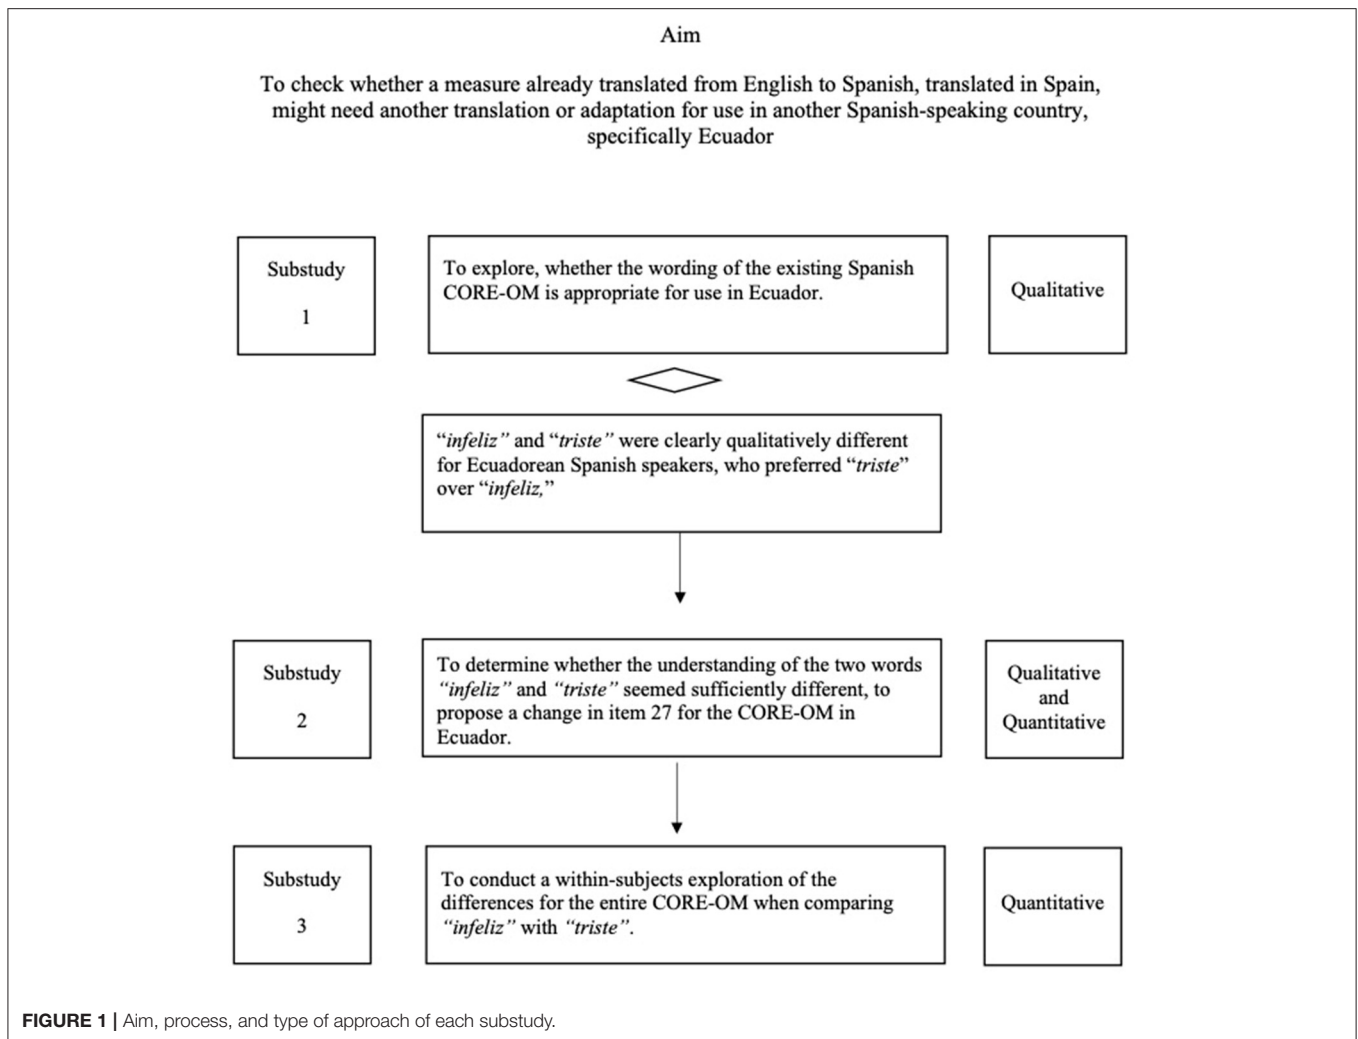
Aim

To check whether a measure already translated from English to Spanish, translated in Spain, might need another translation or adaptation for use in another Spanish-speaking country, specifically Ecuador

Substudy

1

To explore, whether the wording of the existing Spanish CORE-OM is appropriate for use in Ecuador.

Qualitative

"*infeliz*" and "*triste*" were clearly qualitatively different for Ecuadorean Spanish speakers, who preferred "*triste*" over "*infeliz,*"

Substudy

2

To determine whether the understanding of the two words *"infeliz"* and *"triste"* seemed sufficiently different, to propose a change in item 27 for the CORE-OM in Ecuador.

Qualitative and Quantitative

Substudy

3

To conduct a within-subjects exploration of the differences for the entire CORE-OM when comparing *"infeliz"* with *"triste"*.

Quantitative

**FIGURE 1 |** Aim, process, and type of approach of each substudy.